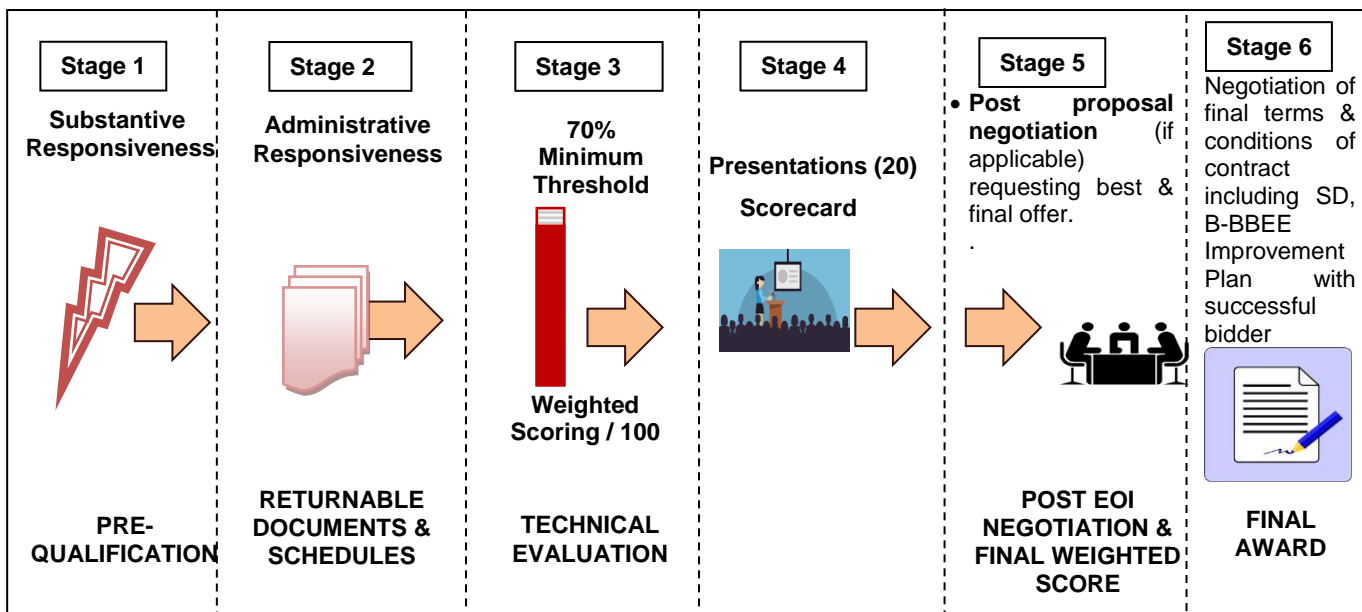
Stage 1

Substantive Responsiveness

PRE-QUALIFICATION

Stage 2

Administrative Responsiveness

RETURNABLE DOCUMENTS & SCHEDULES

Stage 3

70% Minimum Threshold

Weighted Scoring / 100

TECHNICAL EVALUATION

Stage 4

Presentations (20)

Scorecard

Stage 5

• Post proposal negotiation (if applicable) requesting best & final offer.
.

POST EOI NEGOTIATION & FINAL WEIGHTED SCORE

Stage 6

Negotiation of final terms & conditions of contract including SD, B-BBEE Improvement Plan with successful bidder

FINAL AWARD